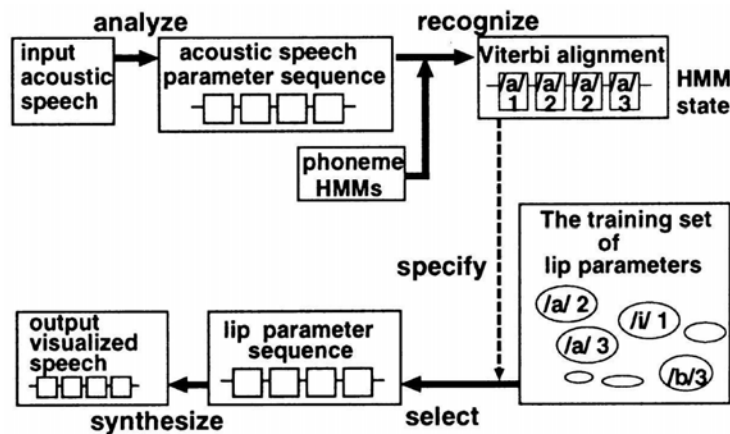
analyze

recognize

input acoustic speech

acoustic speech parameter sequence

Viterbi alignment

/a/ 1 /a/ 2 /a/ 2 /a/ 3

HMM state

phoneme HMMs

The training set of lip parameters

specify

/a/ 2

/i/ 1

/a/ 3

/b/3

output visualized speech

lip parameter sequence

synthesize

select